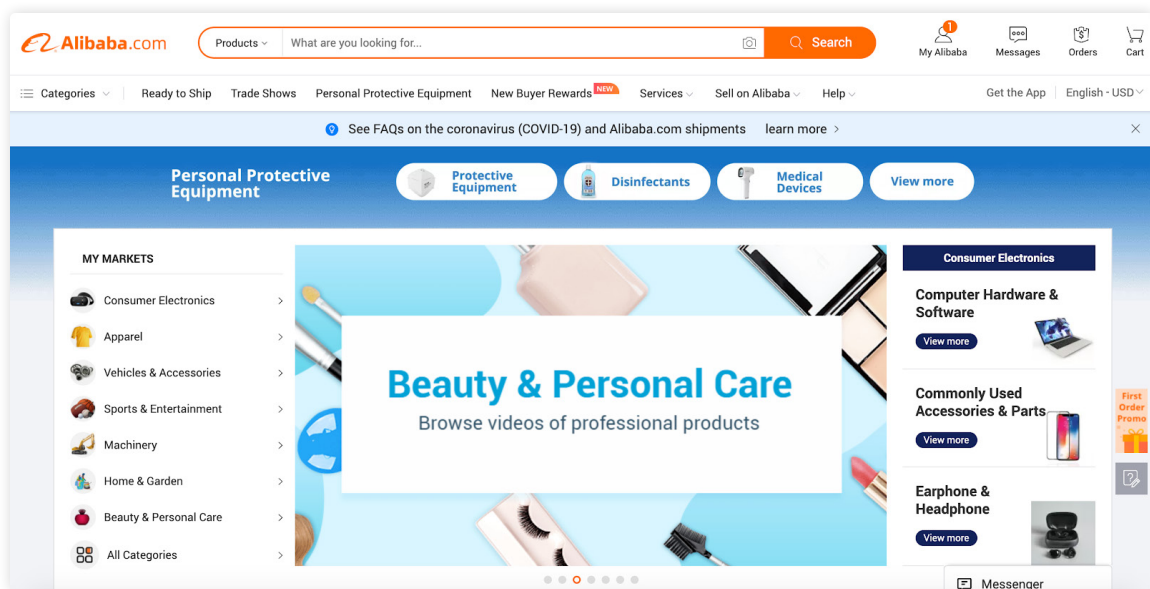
Alibaba.com

Products

What are you looking for...

Search

1
My Alibaba

Messages

Orders

Cart

Categories

Ready to Ship

Trade Shows

Personal Protective Equipment

New Buyer Rewards NEW

Services

Sell on Alibaba

Help

Get the App

English - USD

See FAQs on the coronavirus (COVID-19) and Alibaba.com shipments learn more >

Personal Protective Equipment

Protective Equipment

Disinfectants

Medical Devices

View more

MY MARKETS

Consumer Electronics

Apparel

Vehicles & Accessories

Sports & Entertainment

Machinery

Home & Garden

Beauty & Personal Care

All Categories

Beauty & Personal Care

Browse videos of professional products

Consumer Electronics

Computer Hardware & Software

View more

Commonly Used Accessories & Parts

View more

Earphone & Headphone

View more

First Order Promo

Messenger